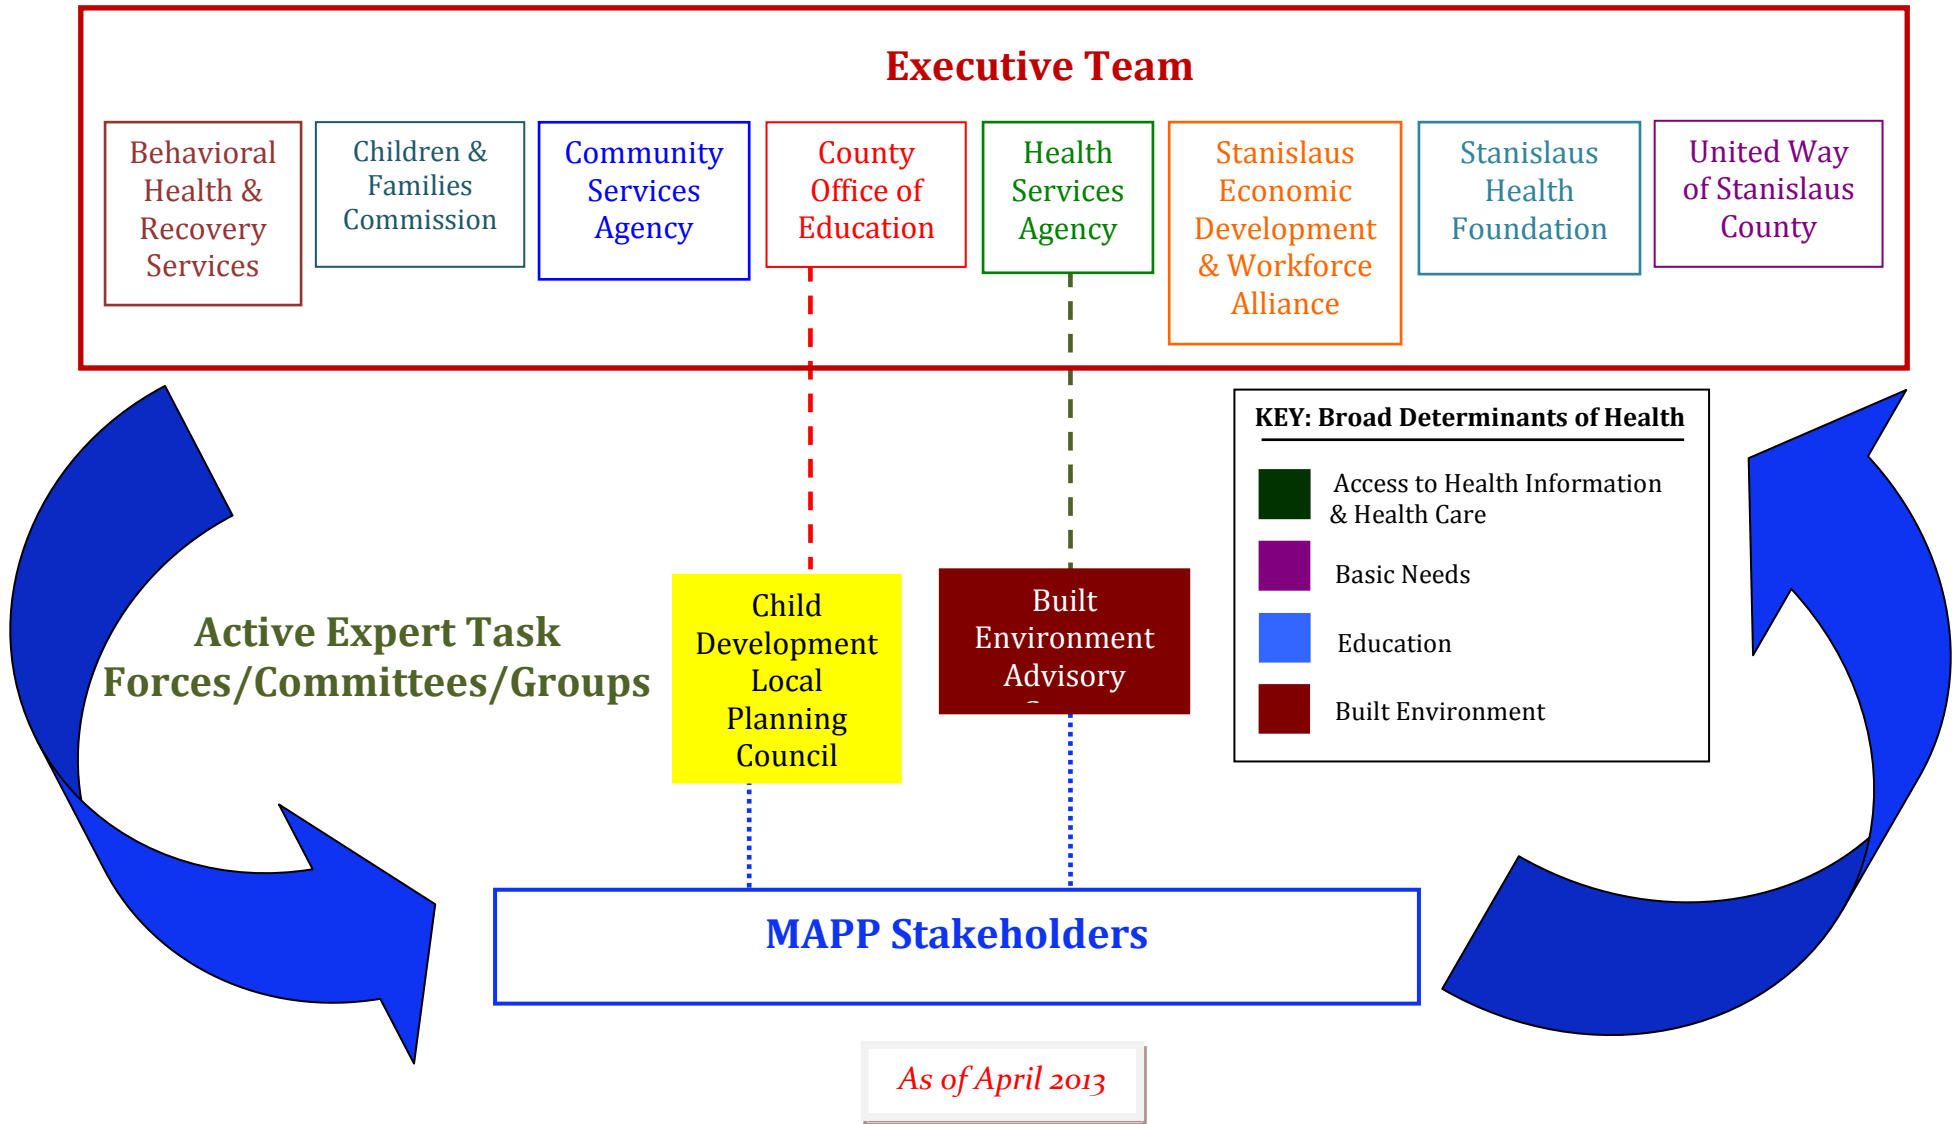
Executive Team

Behavioral Health & Recovery Services

Children & Families Commission

Community Services Agency

County Office of Education

Health Services Agency

Stanislaus Economic Development & Workforce Alliance

Stanislaus Health Foundation

United Way of Stanislaus County

KEY: Broad Determinants of Health

Access to Health Information & Health Care

Basic Needs

Education

Built Environment

Active Expert Task Forces/Committees/Groups

Child Development Local Planning Council

Built Environment Advisory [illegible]

MAPP Stakeholders

As of April 2013